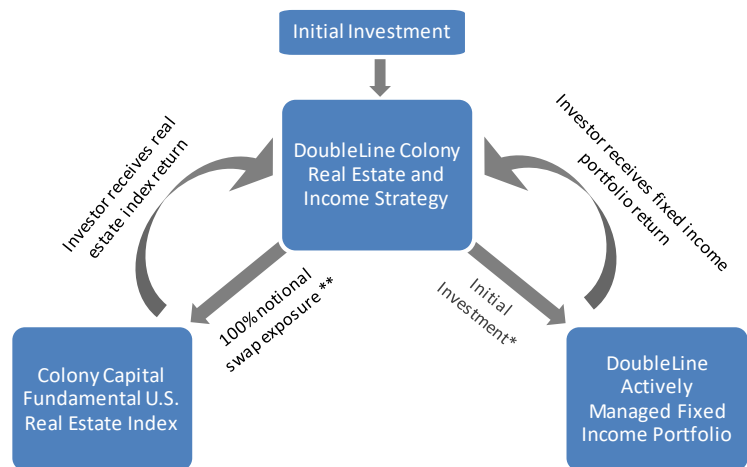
Initial Investment

DoubleLine Colony Real Estate and Income Strategy

Investor receives real estate index return

Investor receives fixed income portfolio return

100% notional swap exposure **

Initial Investment*

Colony Capital Fundamental U.S. Real Estate Index

DoubleLine Actively Managed Fixed Income Portfolio